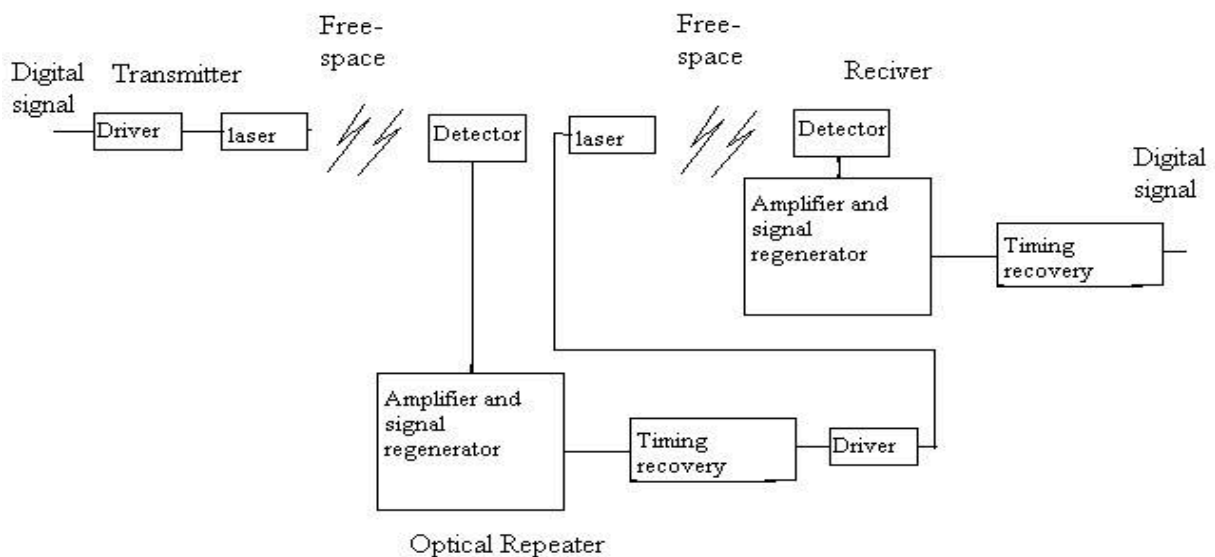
Digital signal

Transmitter

Driver

laser

Free-space

Detector

laser

Free-space

Reciver

Detector

Digital signal

Amplifier and signal regenerator

Timing recovery

Amplifier and signal regenerator

Timing recovery

Driver

Optical Repeater